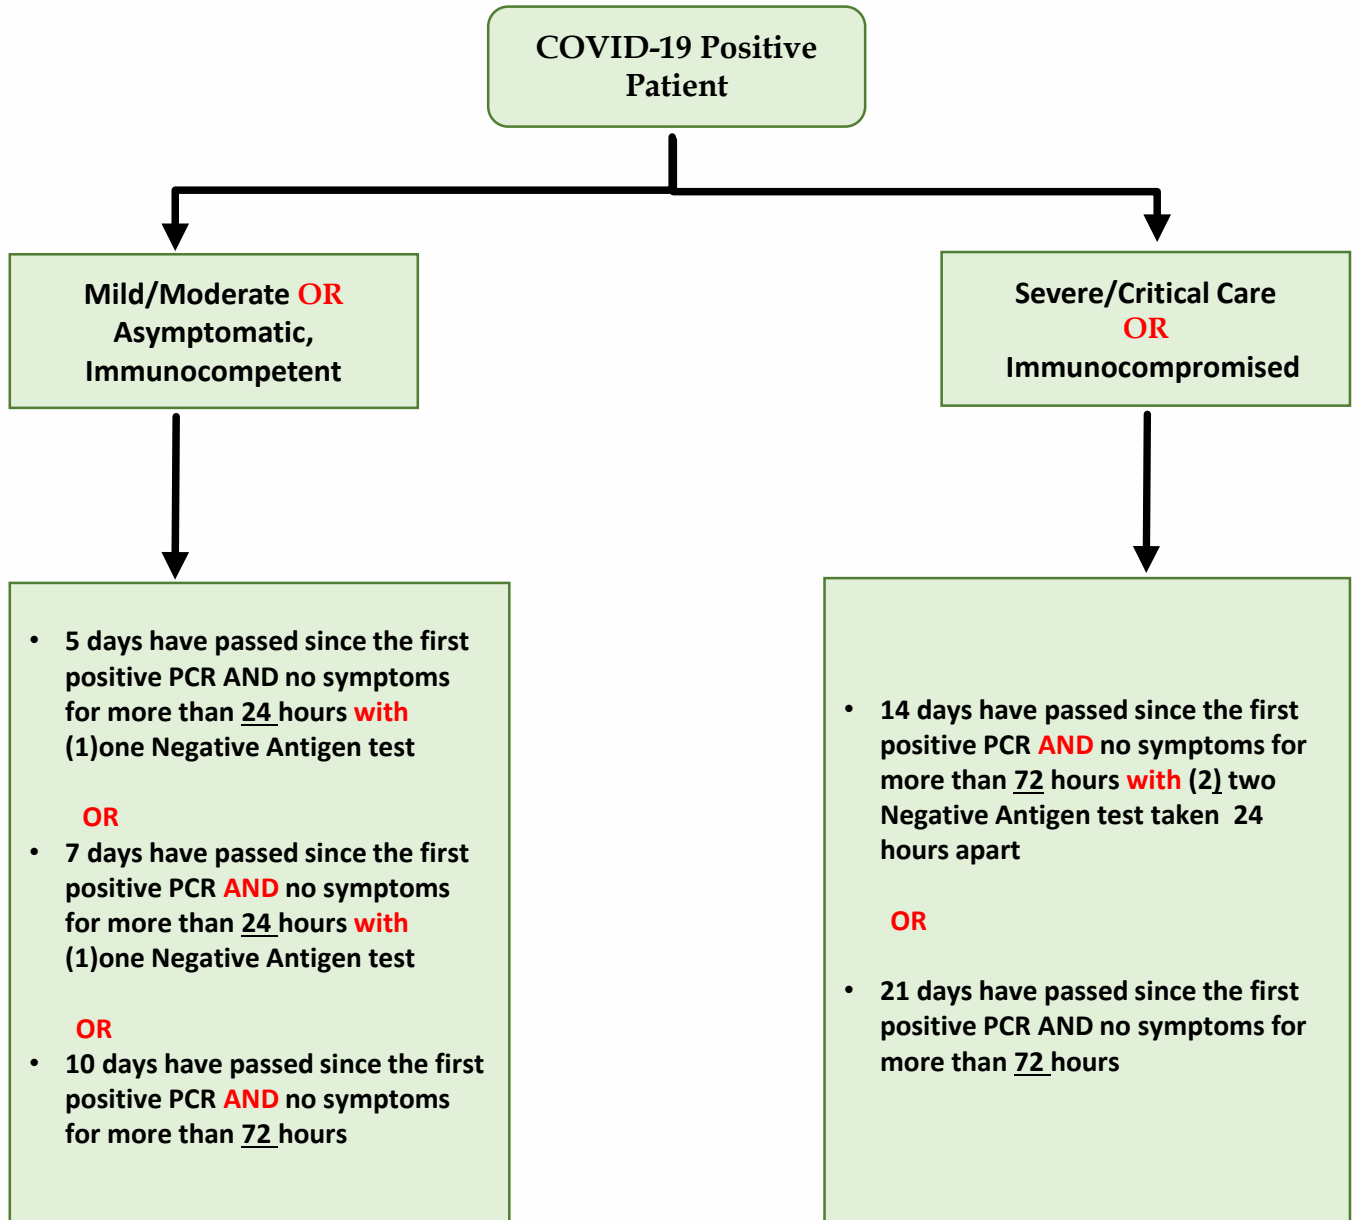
COVID-19 Positive Patient

Mild/Moderate OR Asymptomatic, Immunocompetent

Severe/Critical Care OR Immunocompromised

• 5 days have passed since the first positive PCR AND no symptoms for more than 24 hours with (1)one Negative Antigen test

OR

• 7 days have passed since the first positive PCR AND no symptoms for more than 24 hours with (1)one Negative Antigen test

OR

• 10 days have passed since the first positive PCR AND no symptoms for more than 72 hours

• 14 days have passed since the first positive PCR AND no symptoms for more than 72 hours with (2) two Negative Antigen test taken 24 hours apart

OR

• 21 days have passed since the first positive PCR AND no symptoms for more than 72 hours